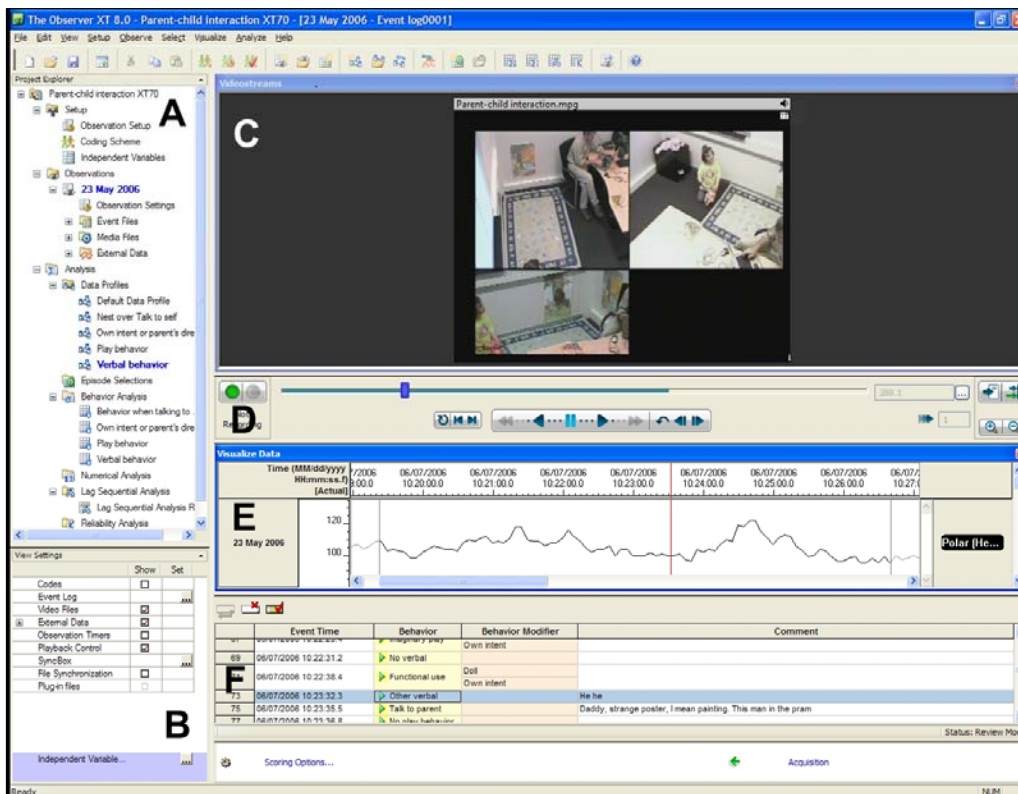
The Observer XT 8.0 - Parent-child interaction XT70 - [23 May 2006 - Event log0001]

File Edit View Setup Observe Select Visualize Analyze Help

Project Explorer

Parent-child interaction XT70
Setup
Observation Setup
Coding Scheme
Independent Variables
Observations
23 May 2006
Observation Settings
Event Files
Media Files
External Data
Analysis
Data Profiles
Default Data Profile
Nest over Talk to self
Own intent or parent's dire
Play behavior
Verbal behavior
Episode Selections
Behavior Analysis
Behavior when talking to
Own intent or parent's dire
Play behavior
Verbal behavior
Numerical Analysis
Lag Sequential Analysis
Lag Sequential Analysis R
Reliability Analysis

A

View Settings

| | Show | Set |
|---|---|---|
| Codes | ☐ | |
| Event Log | | ... |
| Video Files | ☒ | |
| External Data | ☒ | |
| Observation Timers | ☐ | |
| Playback Control | ☒ | |
| SyncBox | | ... |
| File Synchronization | ☐ | |
| Plug-in files | ☐ | |

B

Independent Variable... ...

Videostreams

Parent-child interaction.mpg

C

D

Recording

Visualize Data

Time (MM/dd/yyyy HH:mm:ss.f) [Actual]

7/2006 0:00.0 | 06/07/2006 10:20:00.0 | 06/07/2006 10:21:00.0 | 06/07/2006 10:22:00.0 | 06/07/2006 10:23:00.0 | 06/07/2006 10:24:00.0 | 06/07/2006 10:25:00.0 | 06/07/2006 10:26:00.0 | 06/07/ 10:27:0

E

23 May 2006

120
100

Polar (He...

F

| | Event Time | Behavior | Behavior Modifier | Comment |
|---|---|---|---|---|
| | | Imaginary play | Own intent | |
| 69 | 06/07/2006 10:22:31.2 | No verbal | | |
| | 06/07/2006 10:22:38.4 | Functional use | Doll<br>Own intent | |
| 73 | 06/07/2006 10:23:32.3 | Other verbal | | He he |
| 75 | 06/07/2006 10:23:35.5 | Talk to parent | | Daddy, strange poster, I mean painting. This man in the pram |
| 77 | 06/07/2006 10:23:38.8 | No play behavior | | |

Status: Review Mo

Scoring Options...

Acquisition

Ready

NUM